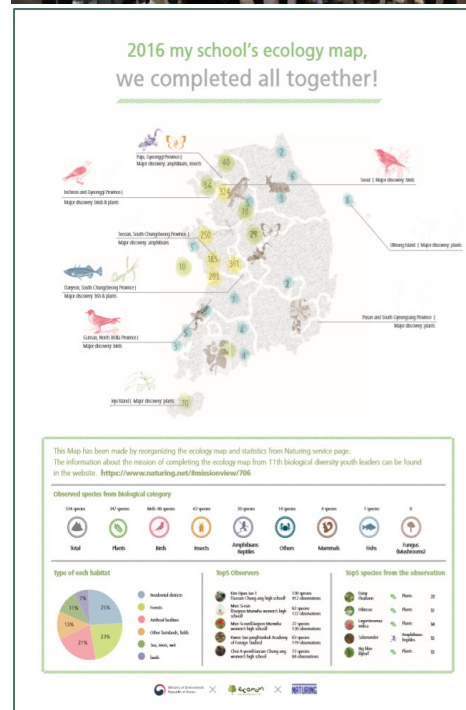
2016 my school's ecology map, we completed all together!

Paju, Gyeonggi Province | Major discovery: amphibians, insects

Incheon and Gyeonggi Province | Major discovery: birds & plants

Seoul | Major discovery: birds

Ulleung Island | Major discovery: plants

Seosan, South Chungcheong Province | Major discovery: amphibians

Daejeon, South Chungcheong Province | Major discovery: fish & plants

Gunsan, North Jeolla Province | Major discovery: birds

Pusan and South Gyeongsang Province | Major discovery: plants

Jeju Island | Major discovery: plants

40
34
32
29
250
183
203
393
10

This Map has been made by reorganizing the ecology map and statistics from Naturing service page.
The information about the mission of completing the ecology map from 11th biological diversity youth leaders can be found in the website. https://www.naturing.net/#missionview/706

Observed species from biological category

| 534 species | 347 species | Birds 36 species | 62 species | 20 species | 14 species | 4 species | 7 species | 0 |
|---|---|---|---|---|---|---|---|---|
| Total | Plants | Birds | Insects | Amphibians·Reptiles | Others | Mammals | Fishs | Fungus (Mushrooms) |

Type of each habitat
25%
23%
21%
13%
11%
7%
Residential districts
Forests
Artificial facilities
Other farmlands, fields
Sea, rivers, wet
Lands

Top5 Observers
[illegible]

Top5 species from the observation
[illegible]

Ministry of Environment Republic of Korea × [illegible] × NATURING